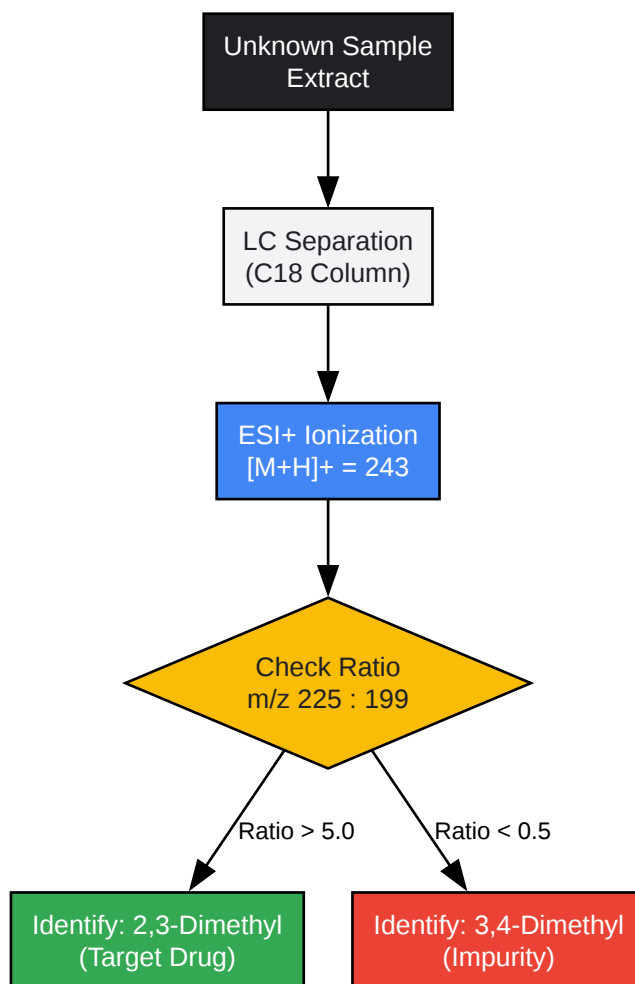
Unknown Sample Extract

LC Separation (C18 Column)

ESI+ Ionization [M+H]+ = 243

Check Ratio m/z 225 : 199

Ratio > 5.0

Ratio < 0.5

Identify: 2,3-Dimethyl (Target Drug)

Identify: 3,4-Dimethyl (Impurity)